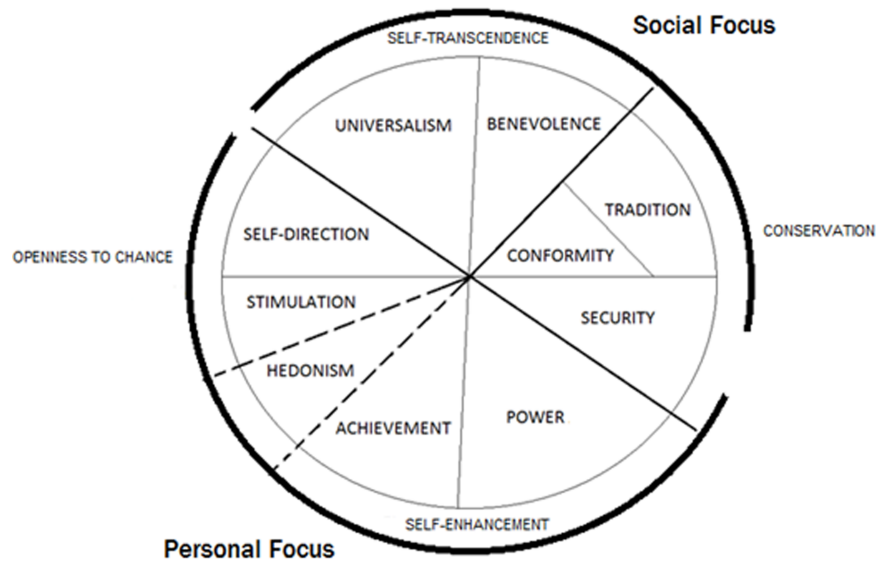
Social Focus

SELF-TRANSCENDENCE

UNIVERSALISM

BENEVOLENCE

TRADITION

CONSERVATION

SELF-DIRECTION

OPENNESS TO CHANCE

CONFORMITY

STIMULATION

SECURITY

HEDONISM

ACHIEVEMENT

POWER

SELF-ENHANCEMENT

Personal Focus